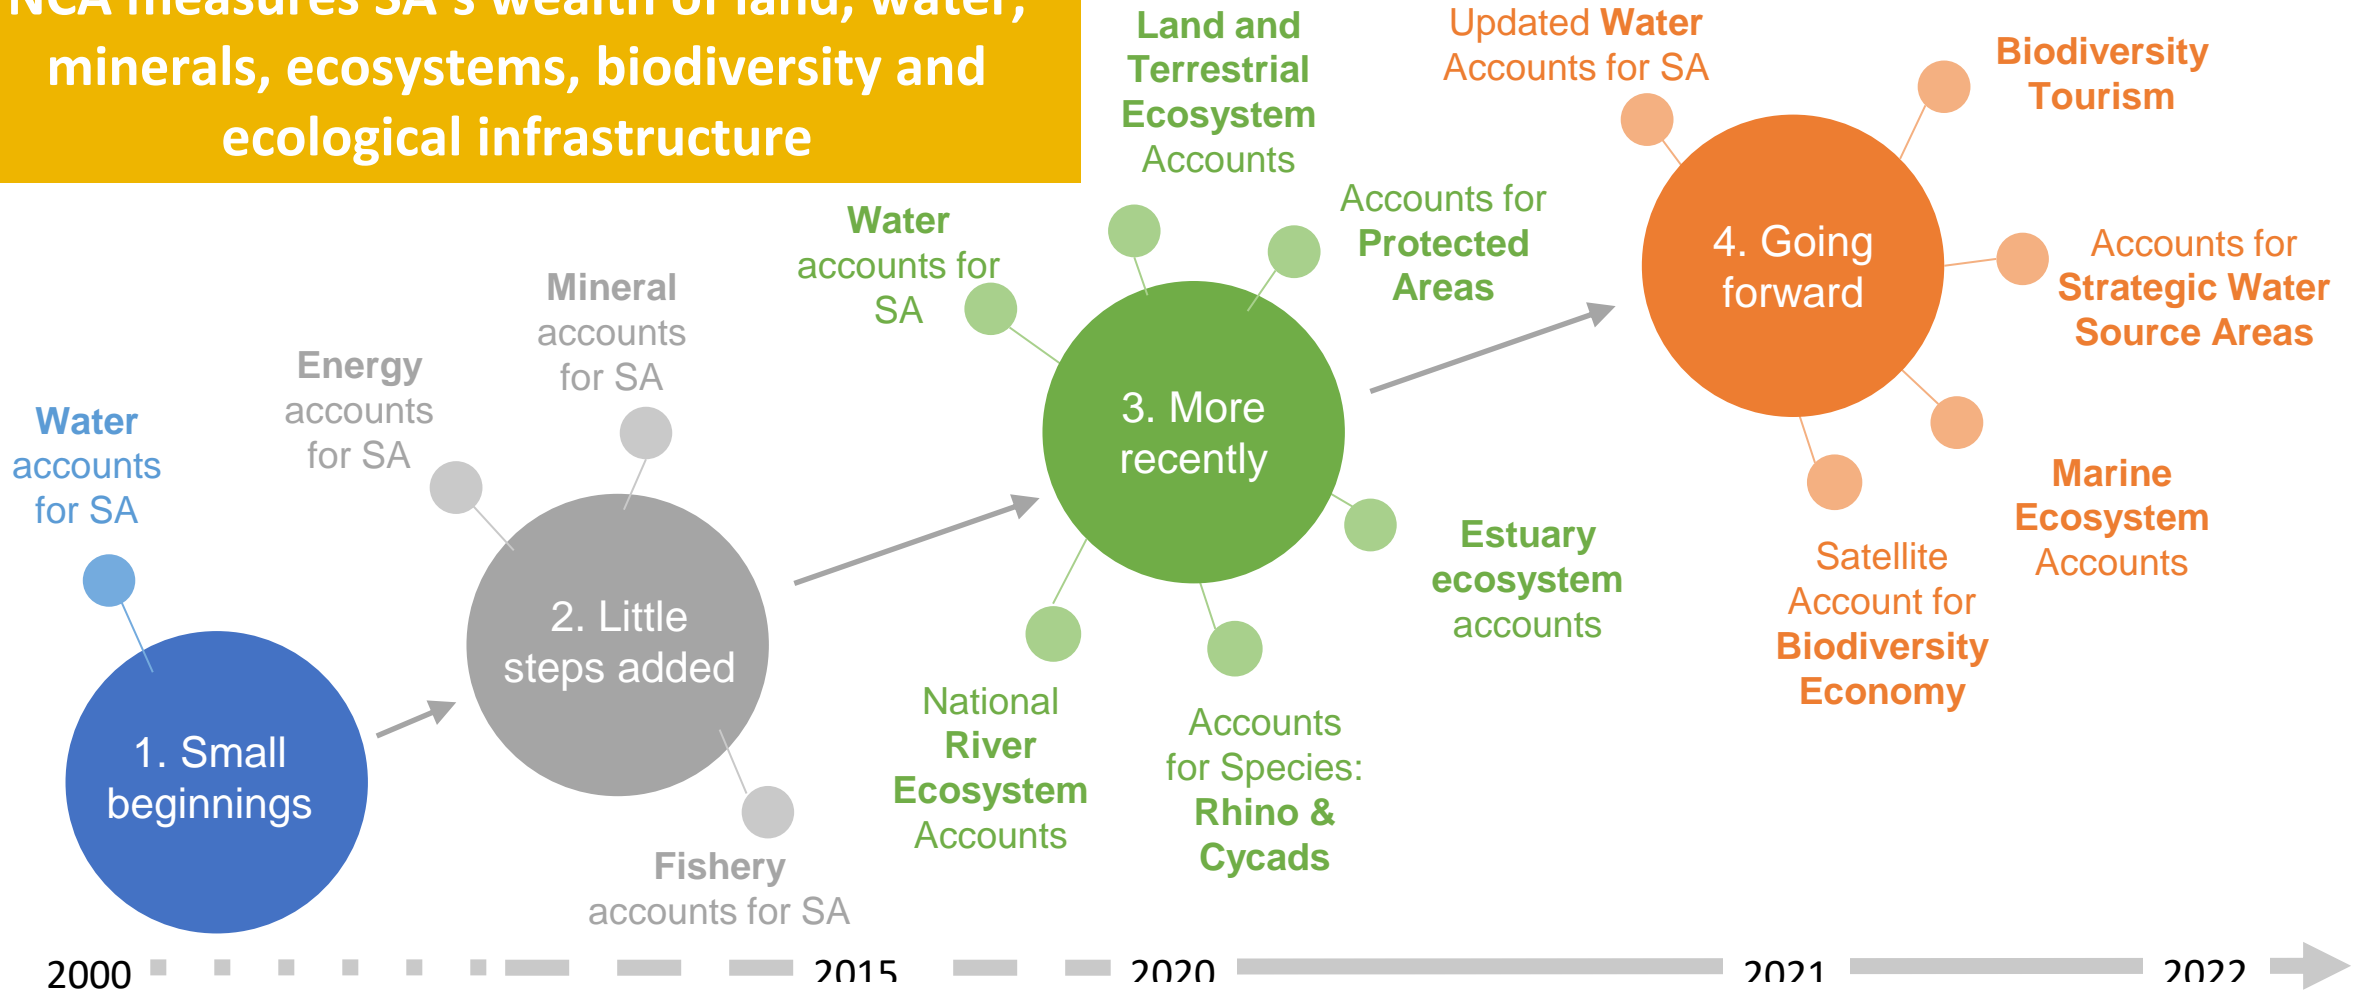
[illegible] minerals, ecosystems, biodiversity and ecological infrastructure

Water accounts for SA

1. Small beginnings

Energy accounts for SA

Mineral accounts for SA

2. Little steps added

Fishery accounts for SA

Water accounts for SA

Land and Terrestrial Ecosystem Accounts

Accounts for Protected Areas

3. More recently

National River Ecosystem Accounts

Accounts for Species: Rhino & Cycads

Estuary ecosystem accounts

Updated Water Accounts for SA

Biodiversity Tourism

4. Going forward

Accounts for Strategic Water Source Areas

Marine Ecosystem Accounts

Satellite Account for Biodiversity Economy

2000 2015 2020 2021 2022